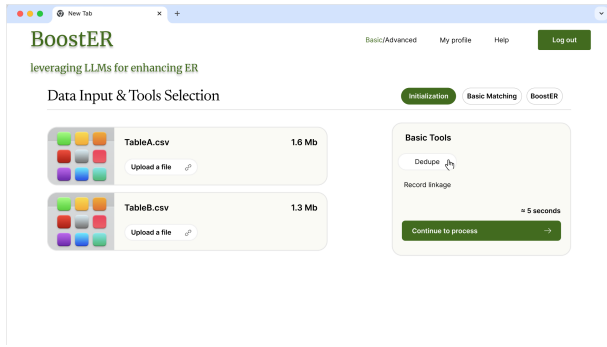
New Tab

BoostER

leveraging LLMs for enhancing ER

Basic/Advanced My profile Help Log out

Data Input & Tools Selection

Initialization Basic Matching BoostER

TableA.csv 1.6 Mb

Upload a file

TableB.csv 1.3 Mb

Upload a file

Basic Tools

Dedupe

Record linkage

≈ 5 seconds

Continue to process